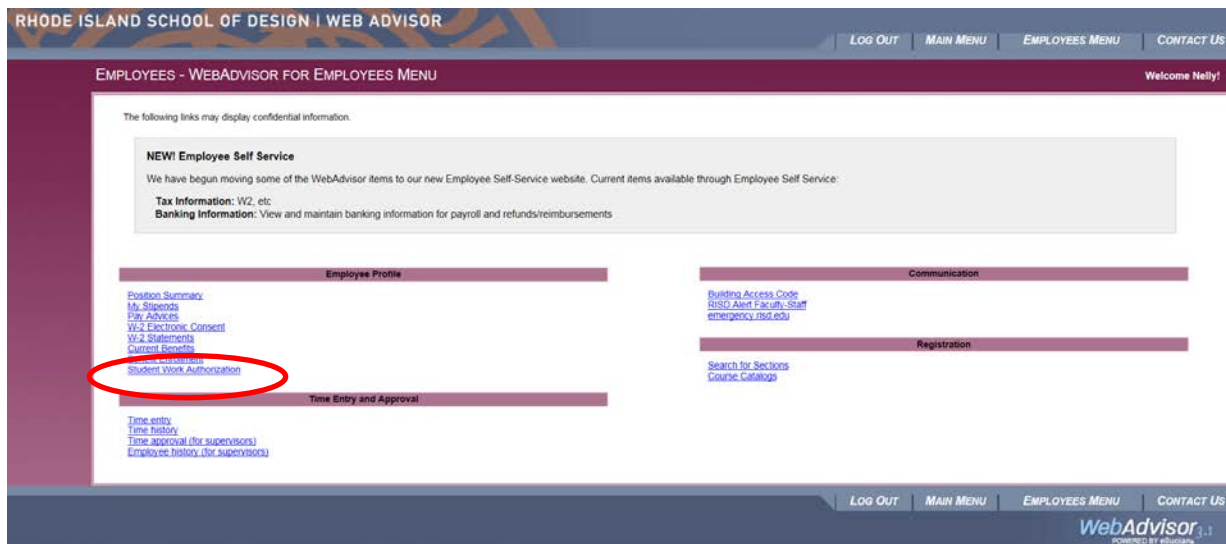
RHODE ISLAND SCHOOL OF DESIGN | WEB ADVISOR

LOG OUT | MAIN MENU | EMPLOYEES MENU | CONTACT US

EMPLOYEES - WEBADVISOR FOR EMPLOYEES MENU

Welcome Nelly!

The following links may display confidential information.

NEW! Employee Self Service

We have begun moving some of the WebAdvisor items to our new Employee Self-Service website. Current items available through Employee Self Service:

Tax Information: W2, etc
Banking Information: View and maintain banking information for payroll and refunds/reimbursements

Employee Profile

Position Summary
My Stipends
Pay Advices
W-2 Electronic Consent
W-2 Statements
Current Benefits
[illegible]
Student Work Authorization

Time Entry and Approval

Time entry
Time history
Time approval (for supervisors)
Employee history (for supervisors)

Communication

Building Access Code
RISD Alert Faculty-Staff
emergency.risd.edu

Registration

Search for Sections
Course Catalogs

LOG OUT | MAIN MENU | EMPLOYEES MENU | CONTACT US

WebAdvisor 3.1
POWERED BY eLucian